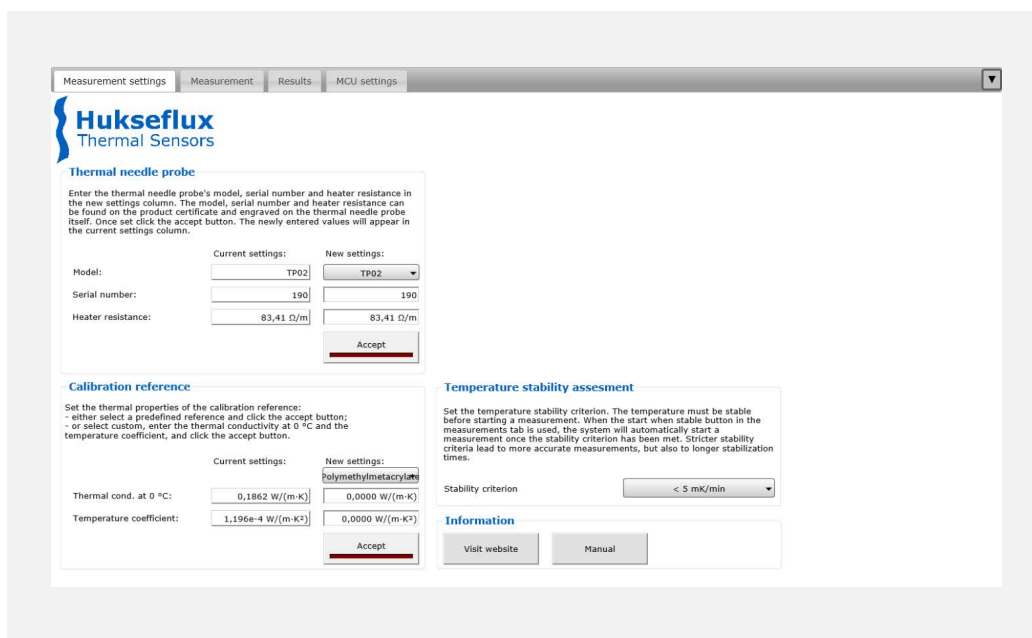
Measurement settings | Measurement | Results | MCU settings

Hukseflux
Thermal Sensors

Thermal needle probe

Enter the thermal needle probe's model, serial number and heater resistance in the new settings column. The model, serial number and heater resistance can be found on the product certificate and engraved on the thermal needle probe itself. Once set click the accept button. The newly entered values will appear in the current settings column.

| | Current settings: | New settings: |
|---|---|---|
| Model: | TP02 | TP02 |
| Serial number: | 190 | 190 |
| Heater resistance: | 83,41 Ω/m | 83,41 Ω/m |

Accept

Calibration reference

Set the thermal properties of the calibration reference:
- either select a predefined reference and click the accept button;
- or select custom, enter the thermal conductivity at 0 °C and the temperature coefficient, and click the accept button.

| | Current settings: | New settings: |
|---|---|---|
| | | Polymethylmetacrylat |
| Thermal cond. at 0 °C: | 0,1862 W/(m·K) | 0,0000 W/(m·K) |
| Temperature coefficient: | 1,196e-4 W/(m·K²) | 0,0000 W/(m·K²) |

Accept

Temperature stability assesment

Set the temperature stability criterion. The temperature must be stable before starting a measurement. When the start when stable button in the measurements tab is used, the system will automatically start a measurement once the stability criterion has been met. Stricter stability criteria lead to more accurate measurements, but also to longer stabilization times.

Stability criterion < 5 mK/min

Information

Visit website
Manual